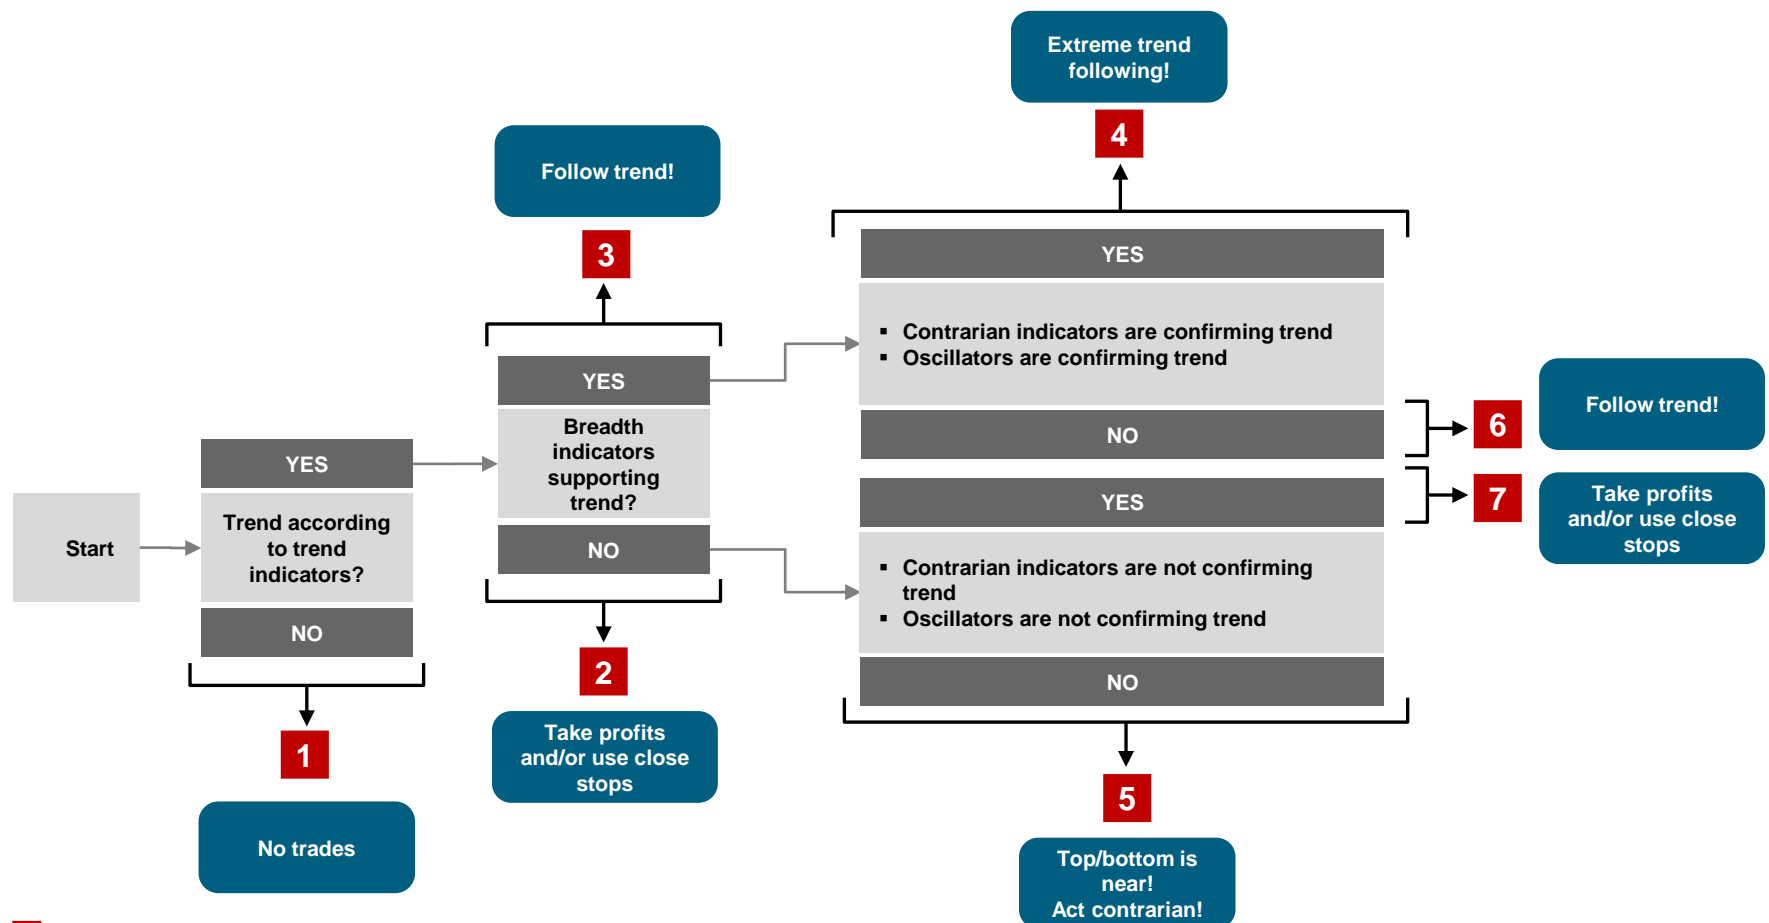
Extreme trend following!

4

Follow trend!

3

YES

- Contrarian indicators are confirming trend
- Oscillators are confirming trend

NO

6

Follow trend!

YES

7

Take profits and/or use close stops

- Contrarian indicators are not confirming trend
- Oscillators are not confirming trend

NO

5

Top/bottom is near! Act contrarian!

Start

YES

Trend according to trend indicators?

NO

1

No trades

YES

Breadth indicators supporting trend?

NO

2

Take profits and/or use close stops